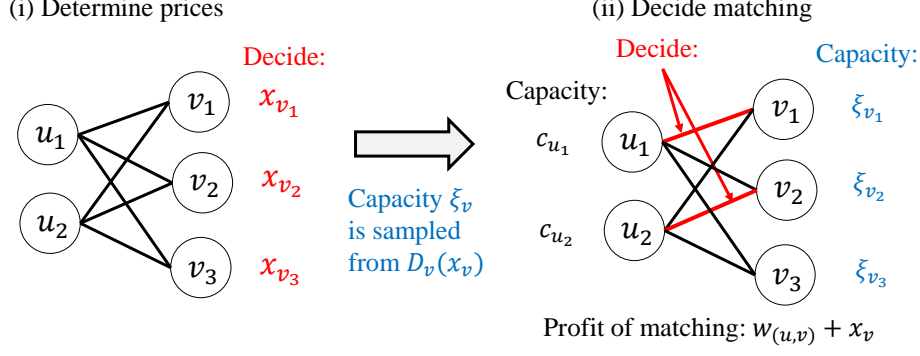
(i) Determine prices

Decide:

$u_1$

$u_2$

$v_1$

$v_2$

$v_3$

$x_{v_1}$

$x_{v_2}$

$x_{v_3}$

Capacity $\xi_v$ is sampled from $D_v(x_v)$

(ii) Decide matching

Decide:

Capacity:

Capacity:

$c_{u_1}$

$c_{u_2}$

$u_1$

$u_2$

$v_1$

$v_2$

$v_3$

$\xi_{v_1}$

$\xi_{v_2}$

$\xi_{v_3}$

Profit of matching: $w_{(u,v)} + x_v$